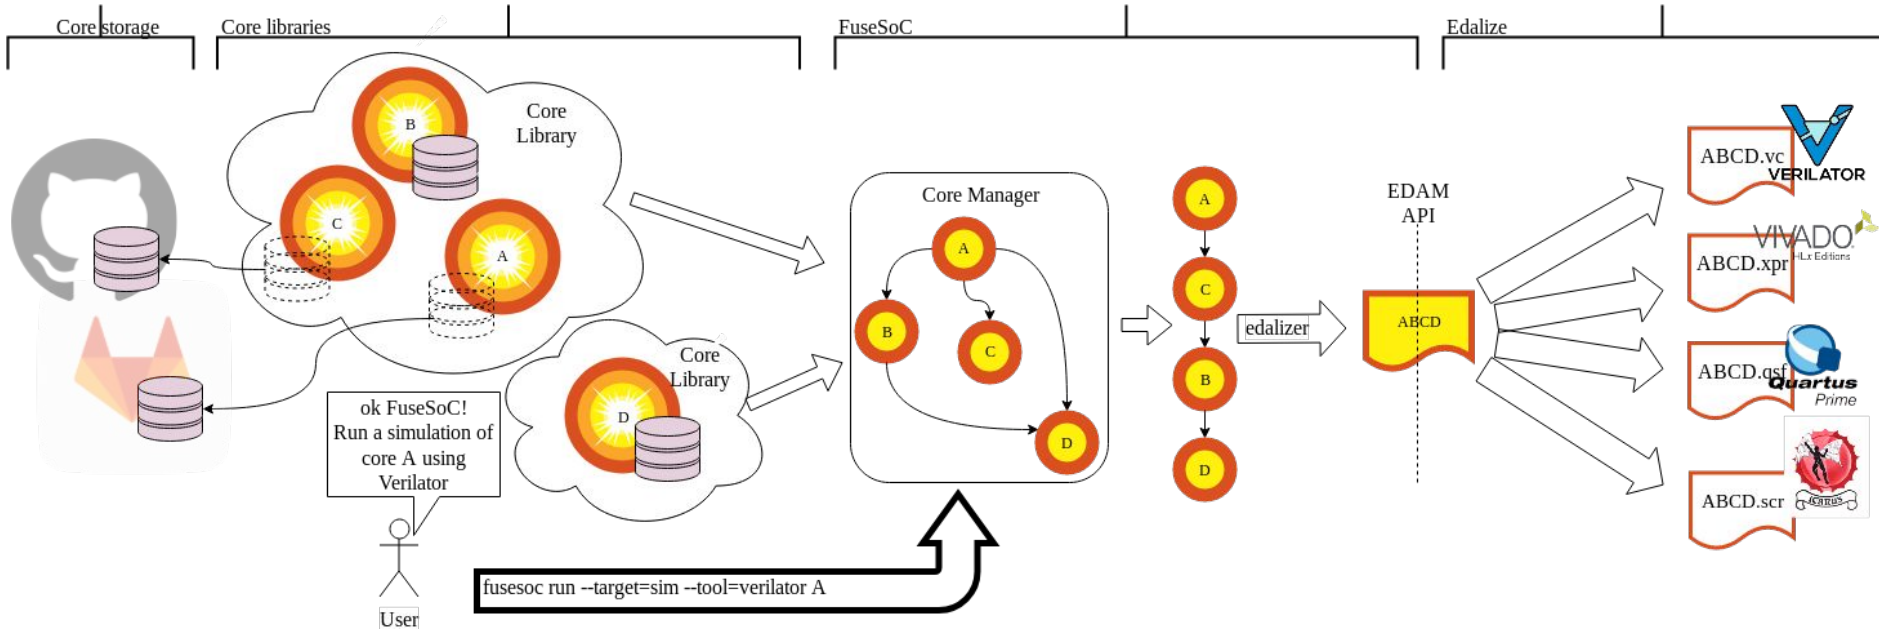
Core storage

Core libraries

FuseSoC

Edalize

Core Library

B

C

A

Core Library

D

ok FuseSoC! Run a simulation of core A using Verilator

User

fusesoc run --target=sim --tool=verilator A

Core Manager

A

B

C

D

A

C

B

D

edalizer

EDAM API

ABCD

ABCD.vc

VERILATOR

ABCD.xpr

VIVADO HLx Editions

ABCD.qsf

Quartus Prime

ABCD.scr

ICARUS